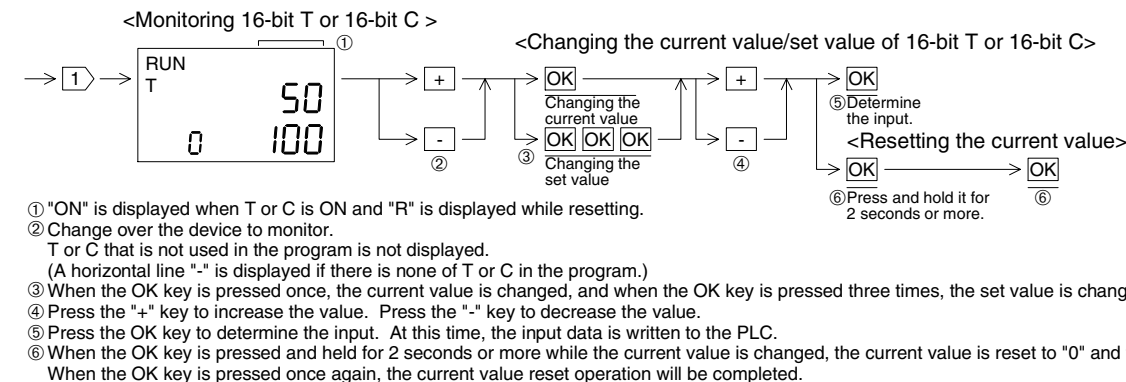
<Monitoring 16-bit T or 16-bit C >

①

1

RUN
T

50

0 100

+

-

②

<Changing the current value/set value of 16-bit T or 16-bit C>

OK
Changing the current value

③ OK OK OK
Changing the set value

+

-

④

OK
⑤Determine the input.

<Resetting the current value>

OK
⑥Press and hold it for 2 seconds or more.

OK
⑥

①"ON" is displayed when T or C is ON and "R" is displayed while resetting.
②Change over the device to monitor.
T or C that is not used in the program is not displayed.
(A horizontal line "-" is displayed if there is none of T or C in the program.)
③When the OK key is pressed once, the current value is changed, and when the OK key is pressed three times, the set value is chang
④Press the "+" key to increase the value. Press the "-" key to decrease the value.
⑤Press the OK key to determine the input. At this time, the input data is written to the PLC.
⑥When the OK key is pressed and held for 2 seconds or more while the current value is changed, the current value is reset to "0" and
When the OK key is pressed once again, the current value reset operation will be completed.